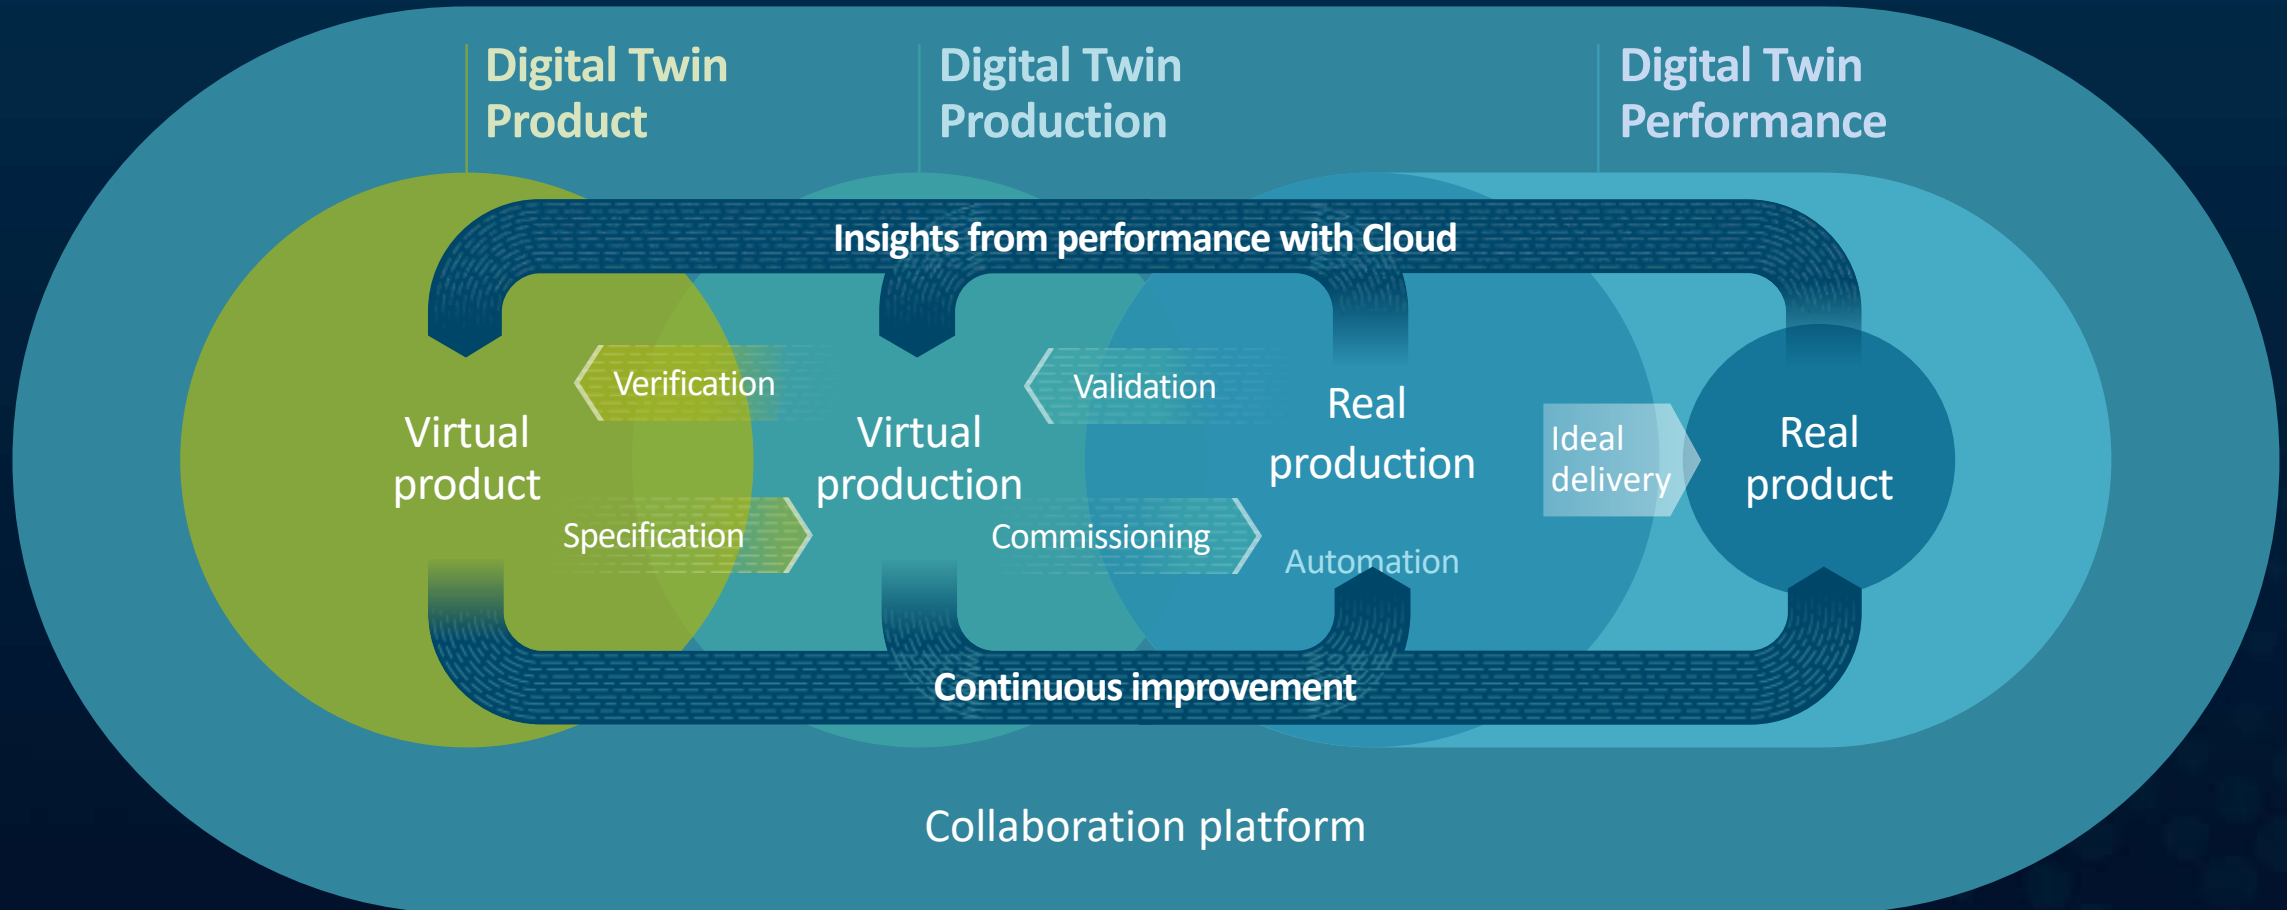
Digital Twin Product

Digital Twin Production

Digital Twin Performance

Insights from performance with Cloud

Verification

Validation

Virtual product

Virtual production

Real production

Ideal delivery

Real product

Specification

Commissioning

Automation

Continuous improvement

Collaboration platform